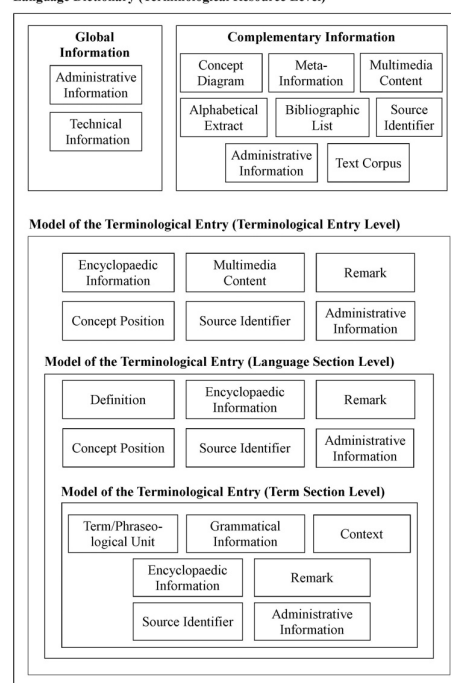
Language Dictionary (Terminological Resource Level)

Global Information

Administrative Information

Technical Information

Complementary Information

Concept Diagram

Meta-Information

Multimedia Content

Alphabetical Extract

Bibliographic List

Source Identifier

Administrative Information

Text Corpus

Model of the Terminological Entry (Terminological Entry Level)

Encyclopaedic Information

Multimedia Content

Remark

Concept Position

Source Identifier

Administrative Information

Model of the Terminological Entry (Language Section Level)

Definition

Encyclopaedic Information

Remark

Concept Position

Source Identifier

Administrative Information

Model of the Terminological Entry (Term Section Level)

Term/Phraseological Unit

Grammatical Information

Context

Encyclopaedic Information

Remark

Source Identifier

Administrative Information